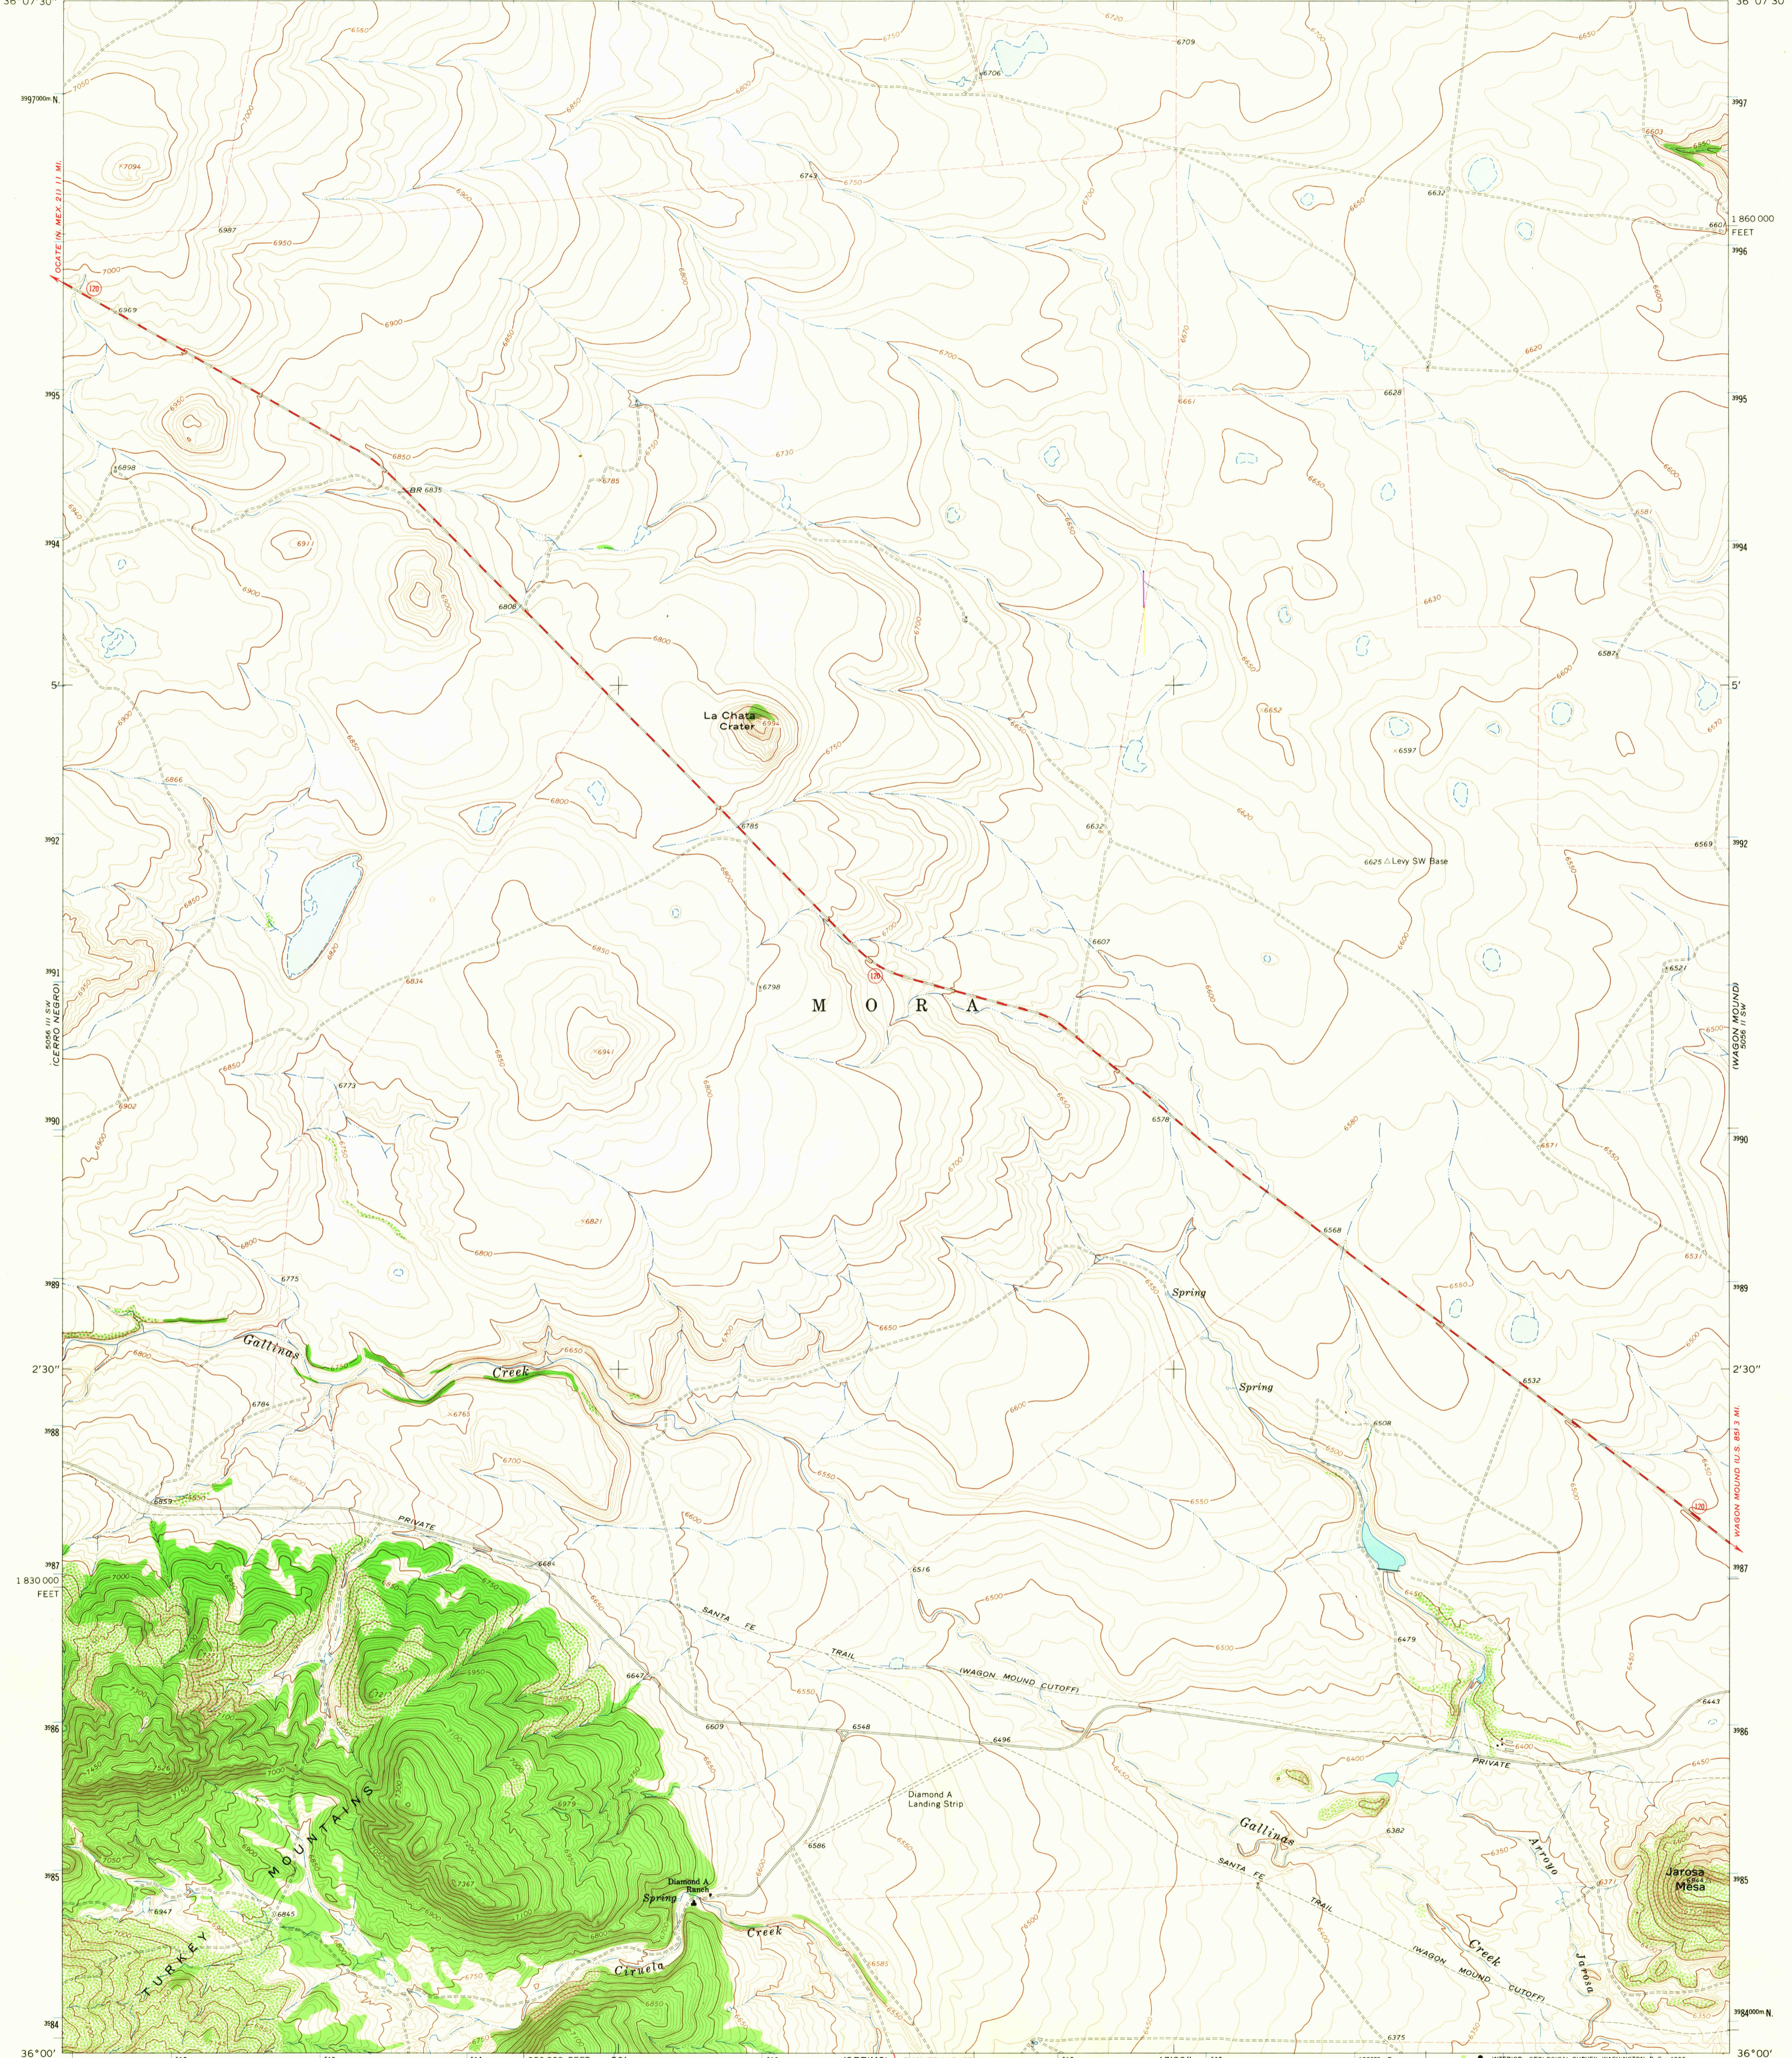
36°07'30"

36°07'30"

$^{39}97^{000m}$ N.

$^{39}97$

OCATE (N. MEX. 21) 11 MI.

7094

6987

6950

7000

120

6969

6900

$^{39}95$

6950

6850

6898

BR 6835

$^{39}94$

6911

6900

6808

5'

La Chata Crater

6800

6866

6785

6800

$^{39}92$

6850

6850

$^{39}91$

6834

6798

5056 III SW (CERRO NEGRO)

6941

6850

6902

6773

$^{39}90$

6900

6821

6800

6775

$^{39}89$

Gallinas

Creek

6650

2'30"

6784

6765

$^{39}88$

6700

6959

PRIVATE

$^{39}87$

1 830 000 FEET

6684

7000

6950

SANTA FE

TRAIL

6647

$^{39}86$

6609

6548

6496

TURKEY MOUNTAINS

7367

6979

$^{39}85$

6947

6845

Diamond A Ranch

Spring

Creek

Ciruela

6585

$^{39}84$

36°00'

6706

6709

6720

6710

6743

6750

6632

6750

6700

6661

6628

6730

6785

6700

6650

6652

6597

6632

6607

M O R A

6578

6568

Spring

Spring

6508

6516

6500

(WAGON MOUND CUTOFF)

6479

Diamond A Landing Strip

6586

Gallinas

6382

6350

Arroyo

SANTA FE TRAIL

(WAGON MOUND CUTOFF)

Creek

Jarosa

6375

6625 △ Levy SW Base

6620

6630

6600

6650

$^{39}97$

6603

1 860 000 FEET

6601

$^{39}96$

6620

6600

$^{39}95$

6581

$^{39}94$

6587

5'

6569

$^{39}92$

6521

5056 II SW (WAGON MOUND)

$^{39}90$

6571

6531

6550

6532

6500

2'30"

WAGON MOUND (U.S. 85) 5 MI.

120

$^{39}87$

6443

$^{39}86$

PRIVATE

6400

6450

Jarosa Mesa

$^{39}85$

6371

$^{39}84^{000m}$ N.

36°00'